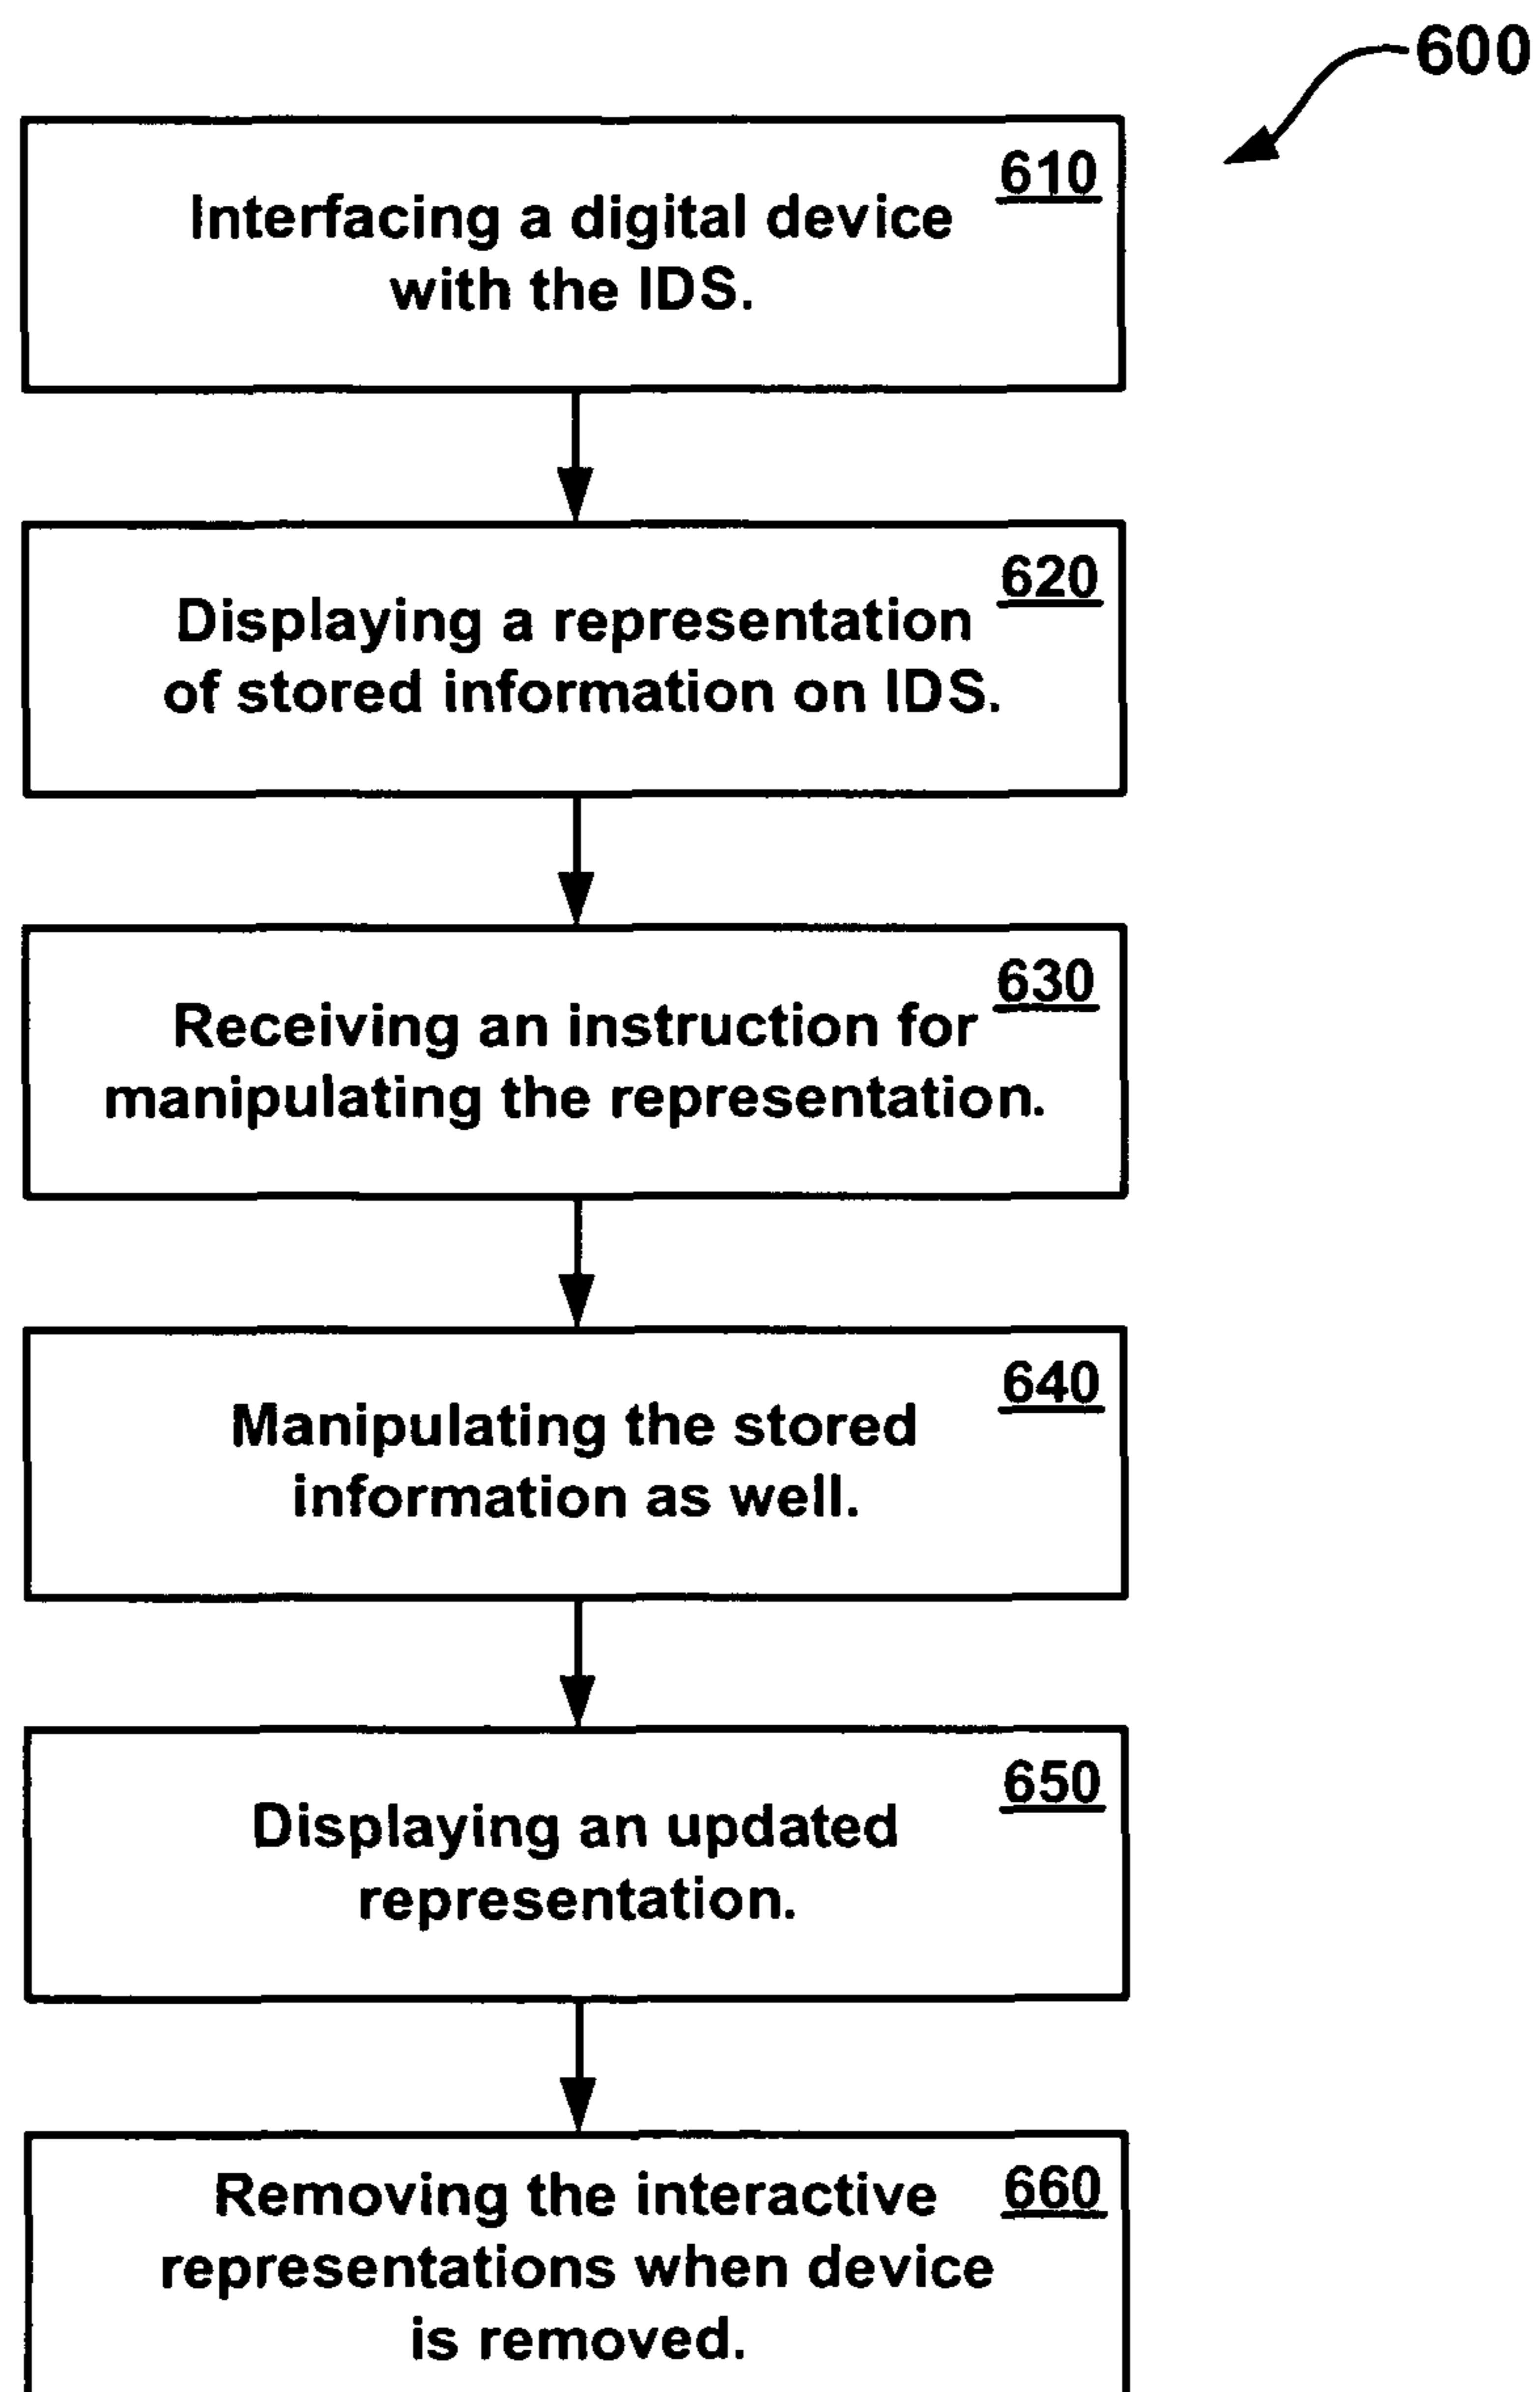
600

610
Interfacing a digital device with the IDS.

620
Displaying a representation of stored information on IDS.

630
Receiving an instruction for manipulating the representation.

640
Manipulating the stored information as well.

650
Displaying an updated representation.

660
Removing the interactive representations when device is removed.